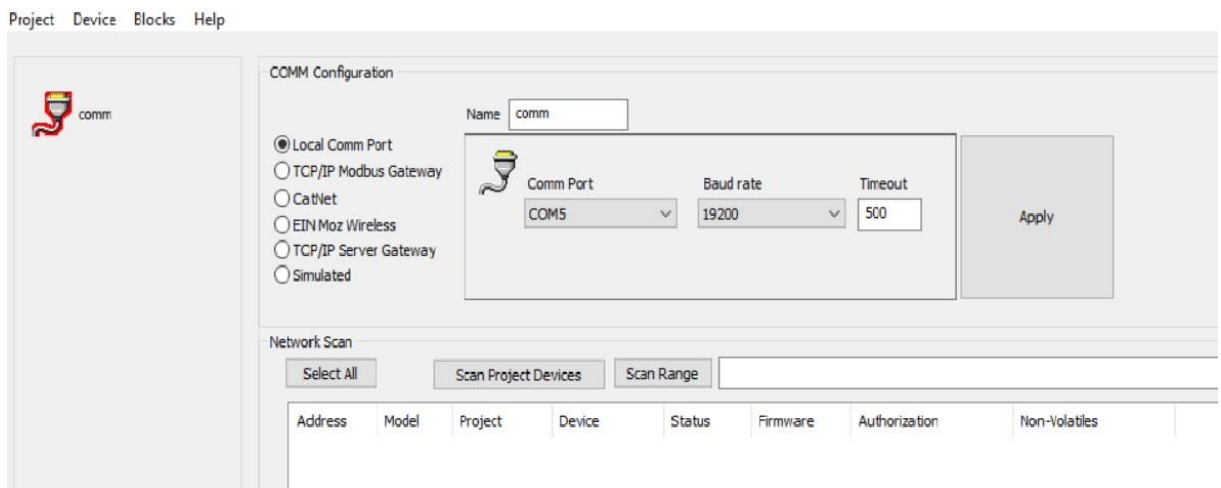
Project Device Blocks Help

comm

COMM Configuration

Name comm

Local Comm Port
TCP/IP Modbus Gateway
CatNet
EIN Moz Wireless
TCP/IP Server Gateway
Simulated

Comm Port
COM5

Baud rate
19200

Timeout
500

Apply

Network Scan

Select All

Scan Project Devices

Scan Range

| Address | Model | Project | Device | Status | Firmware | Authorization | Non-Volatiles |
|---|---|---|---|---|---|---|---|